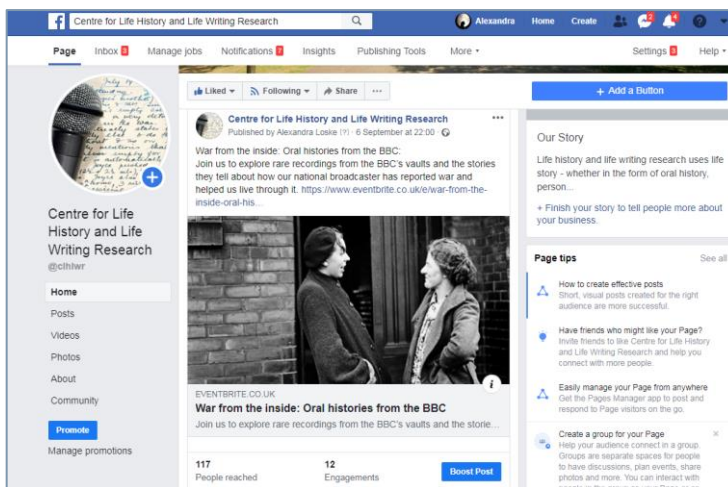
Centre for Life History and Life Writing Research

Alexandra Home Create

Page Inbox Manage jobs Notifications Insights Publishing Tools More ▾ Settings Help ▾

Liked ▾ Following ▾ Share ···

+ Add a Button

Centre for Life History and Life Writing Research
@clhlwr

Home
Posts
Videos
Photos
About
Community

Promote
Manage promotions

Centre for Life History and Life Writing Research
Published by Alexandra Loske (?) · 6 September at 22:00 ·

War from the inside: Oral histories from the BBC:
Join us to explore rare recordings from the BBC's vaults and the stories they tell about how our national broadcaster has reported war and helped us live through it. https://www.eventbrite.co.uk/e/war-from-the-inside-oral-his...

EVENTBRITE.CO.UK
War from the inside: Oral histories from the BBC
Join us to explore rare recordings from the BBC's vaults and the storie...

117
People reached

12
Engagements

Boost Post

Our Story

Life history and life writing research uses life story - whether in the form of oral history, person...

+ Finish your story to tell people more about your business.

Page tips See all

How to create effective posts
Short, visual posts created for the right audience are more successful.

Have friends who might like your Page?
Invite friends to like Centre for Life History and Life Writing Research and help you connect with more people.

Easily manage your Page from anywhere
Get the Pages Manager app to post and respond to Page visitors on the go.

Create a group for your Page
Help your audience connect in a group. Groups are separate spaces for people to have discussions, plan events, share photos and more. You can interact with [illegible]